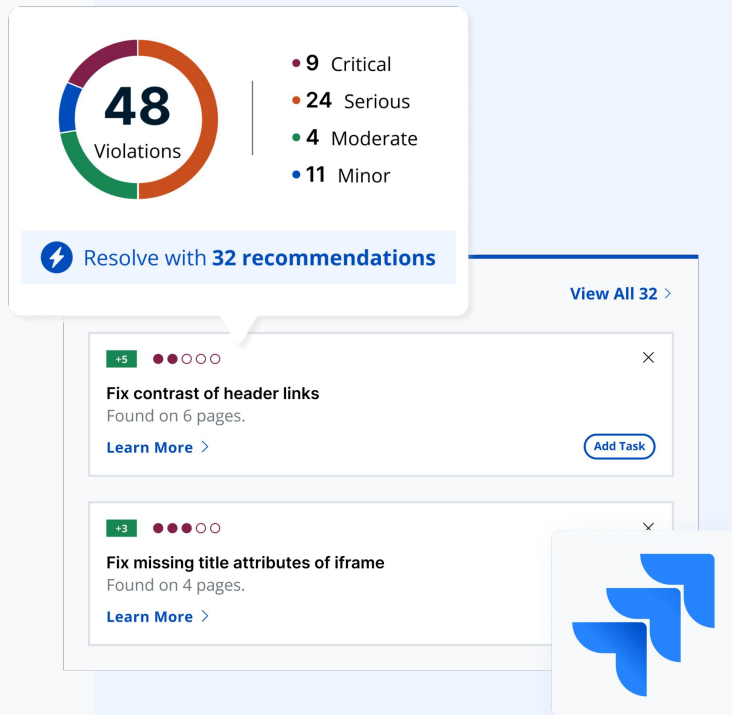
48
Violations

9 Critical
24 Serious
4 Moderate
11 Minor

Resolve with 32 recommendations

View All 32 >

+5

Fix contrast of header links
Found on 6 pages.
Learn More >
Add Task

+3

Fix missing title attributes of iframe
Found on 4 pages.
Learn More >